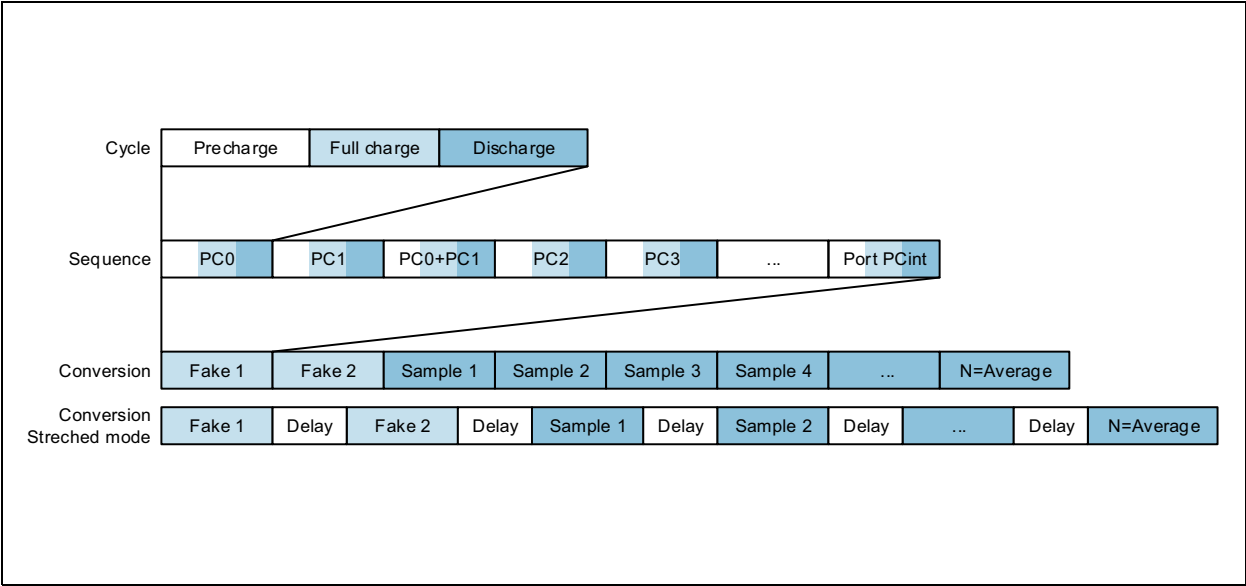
Cycle
Precharge
Full charge
Discharge

Sequence
PC0
PC1
PC0+PC1
PC2
PC3
...
Port PCint

Conversion
Fake 1
Fake 2
Sample 1
Sample 2
Sample 3
Sample 4
...
N=Average

Conversion Streched mode
Fake 1
Delay
Fake 2
Delay
Sample 1
Delay
Sample 2
Delay
...
Delay
N=Average